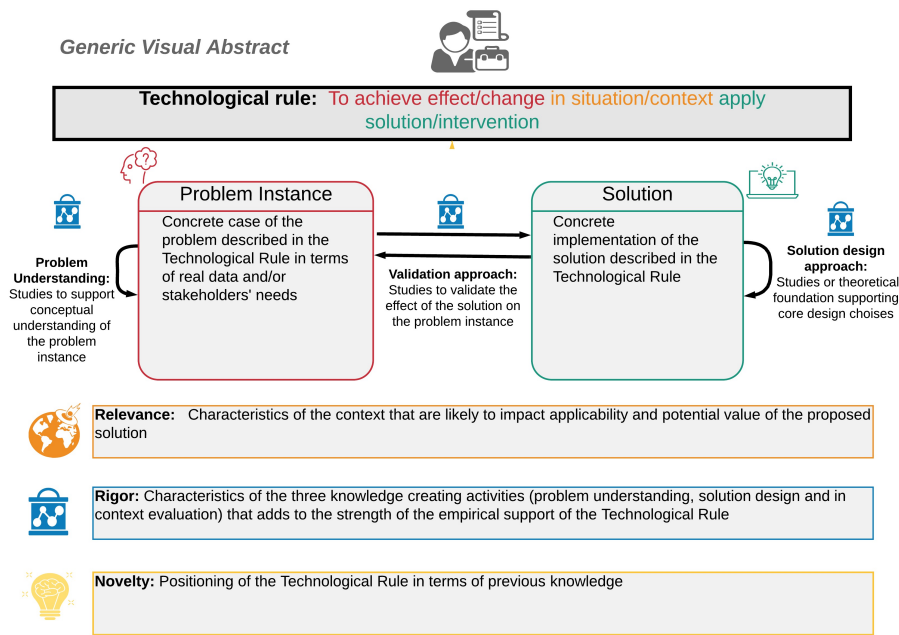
Generic Visual Abstract

Technological rule: To achieve effect/change in situation/context apply solution/intervention

Problem Understanding: Studies to support conceptual understanding of the problem instance

Problem Instance

Concrete case of the problem described in the Technological Rule in terms of real data and/or stakeholders' needs

Validation approach: Studies to validate the effect of the solution on the problem instance

Solution

Concrete implementation of the solution described in the Technological Rule

Solution design approach: Studies or theoretical foundation supporting core design choises

Relevance: Characteristics of the context that are likely to impact applicability and potential value of the proposed solution

Rigor: Characteristics of the three knowledge creating activities (problem understanding, solution design and in context evaluation) that adds to the strength of the empirical support of the Technological Rule

Novelty: Positioning of the Technological Rule in terms of previous knowledge